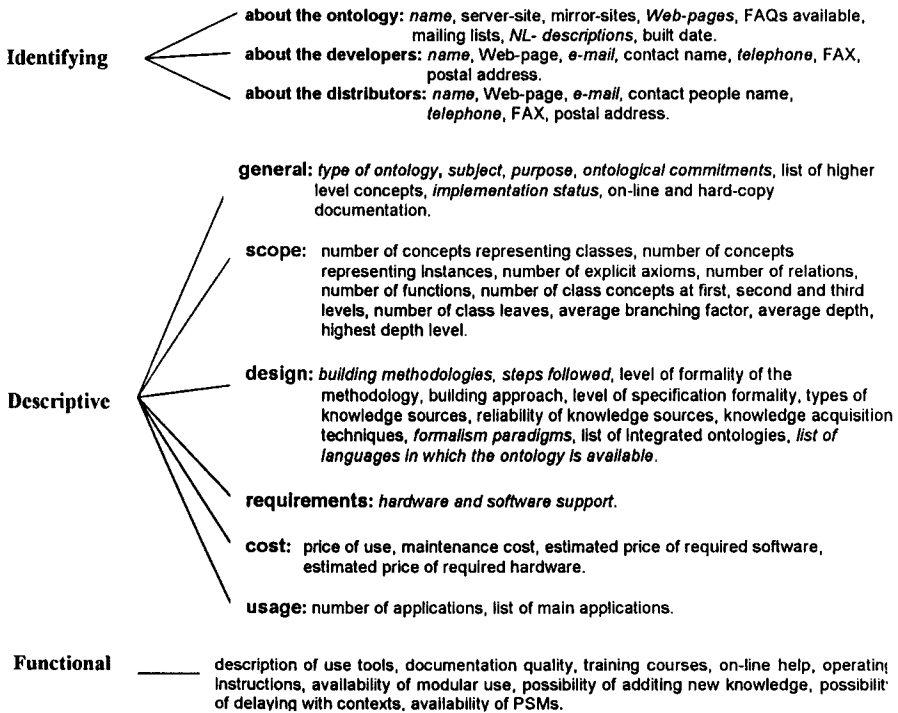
Identifying

about the ontology: name, server-site, mirror-sites, Web-pages, FAQs available, mailing lists, NL- descriptions, built date.

about the developers: name, Web-page, e-mail, contact name, telephone, FAX, postal address.

about the distributors: name, Web-page, e-mail, contact people name, telephone, FAX, postal address.

Descriptive

general: type of ontology, subject, purpose, ontological commitments, list of higher level concepts, implementation status, on-line and hard-copy documentation.

scope: number of concepts representing classes, number of concepts representing instances, number of explicit axioms, number of relations, number of functions, number of class concepts at first, second and third levels, number of class leaves, average branching factor, average depth, highest depth level.

design: building methodologies, steps followed, level of formality of the methodology, building approach, level of specification formality, types of knowledge sources, reliability of knowledge sources, knowledge acquisition techniques, formalism paradigms, list of integrated ontologies, list of languages in which the ontology is available.

requirements: hardware and software support.

cost: price of use, maintenance cost, estimated price of required software, estimated price of required hardware.

usage: number of applications, list of main applications.

Functional

description of use tools, documentation quality, training courses, on-line help, operatin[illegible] instructions, availability of modular use, possibility of additing new knowledge, possibilit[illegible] of delaying with contexts, availability of PSMs.